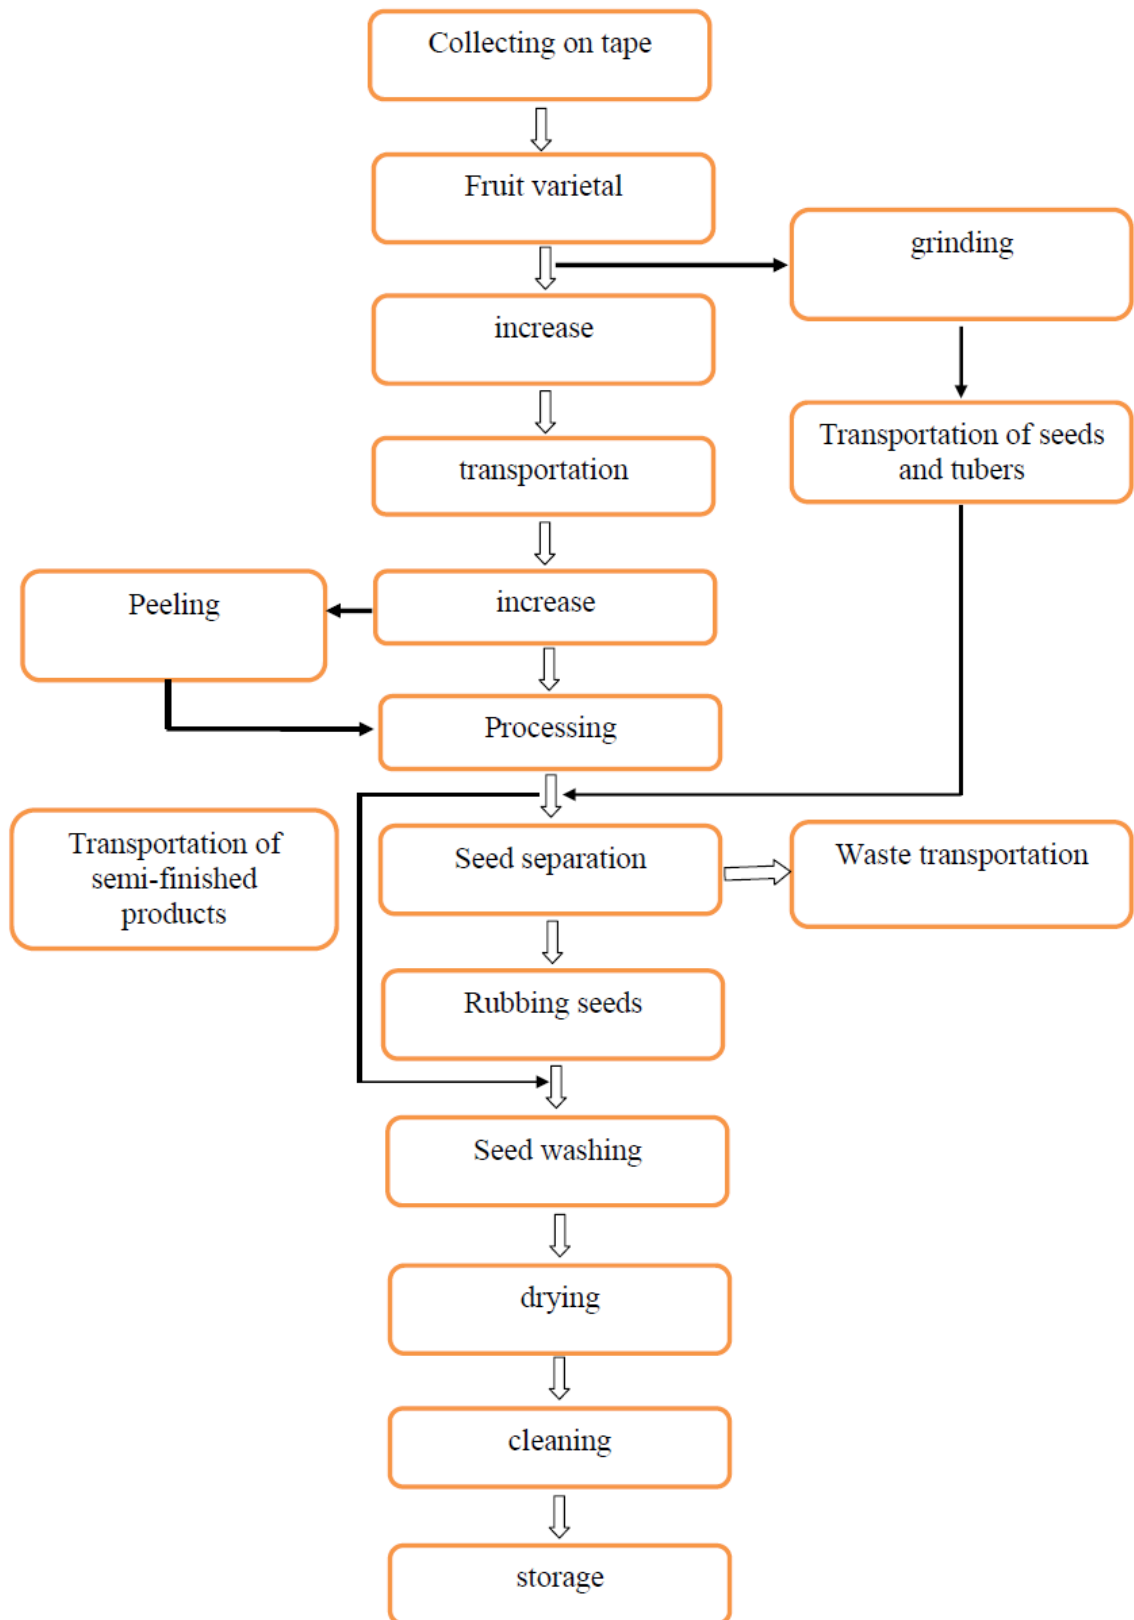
Collecting on tape

Fruit varietal

grinding

increase

Transportation of seeds and tubers

transportation

Peeling

increase

Processing

Transportation of semi-finished products

Seed separation

Waste transportation

Rubbing seeds

Seed washing

drying

cleaning

storage